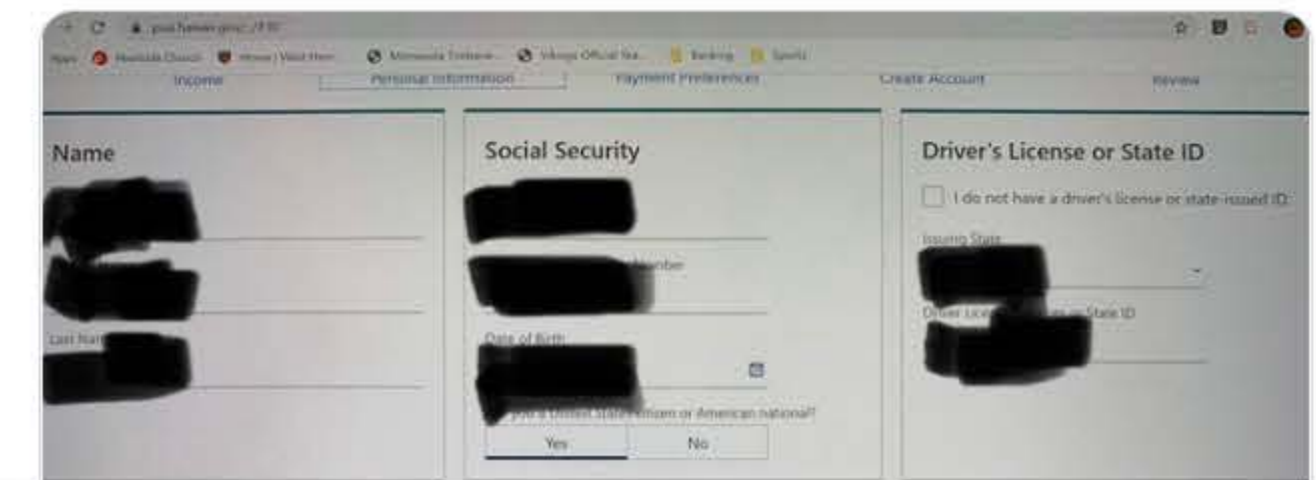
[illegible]

Apps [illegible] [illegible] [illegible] Minnesota Timberw... Vikings Official Site... Banking Sports

Income Personal Information Payment Preferences Create Account Review

Name

Last Nar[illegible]

Social Security

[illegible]umber

Date of Birth

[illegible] you a United States citizen or American national?

Yes No

Driver's License or State ID

I do not have a driver's license or state-issued ID.

Issuing State

Driver Lice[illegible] State ID